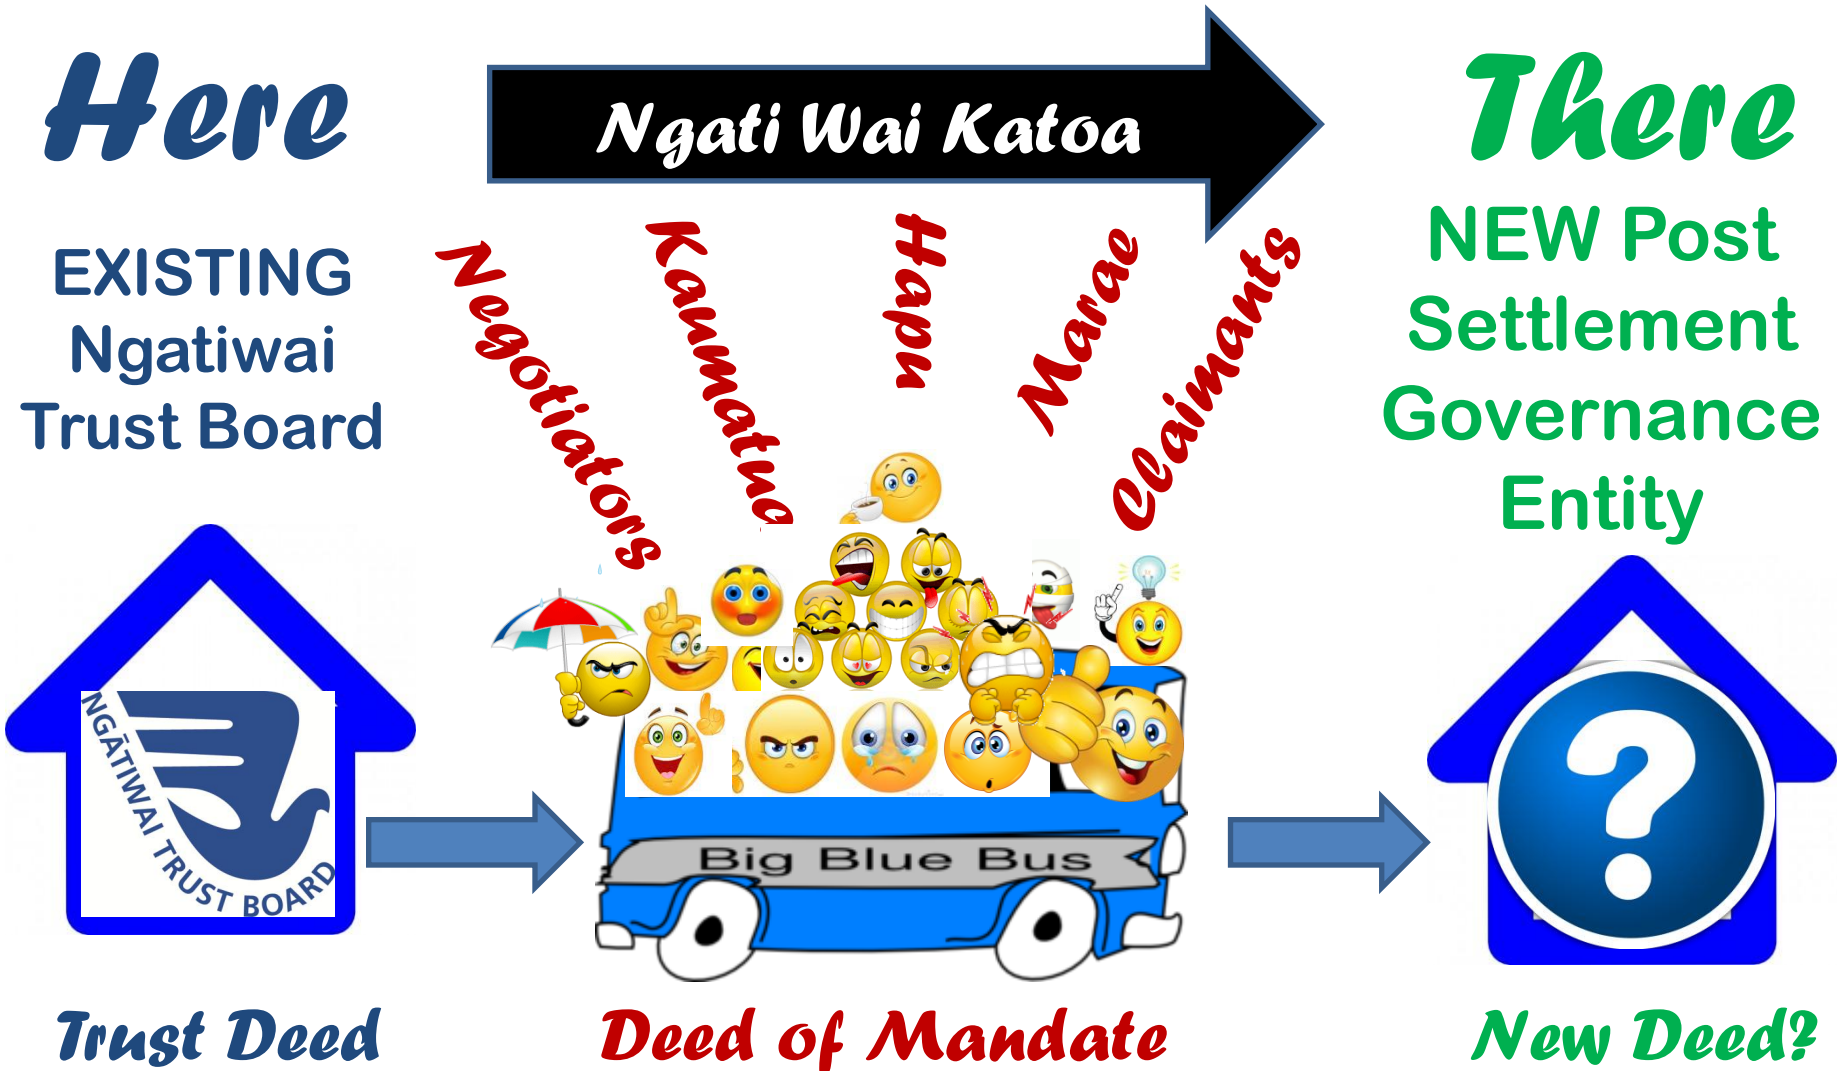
Here

Ngati Wai Katoa

There

EXISTING Ngatiwai Trust Board

Negotiators

Kaumatua

Hapu

Marae

Claimants

NEW Post Settlement Governance Entity

NGĀTIWAI TRUST BOARD

Big Blue Bus

?

Trust Deed

Deed of Mandate

New Deed?